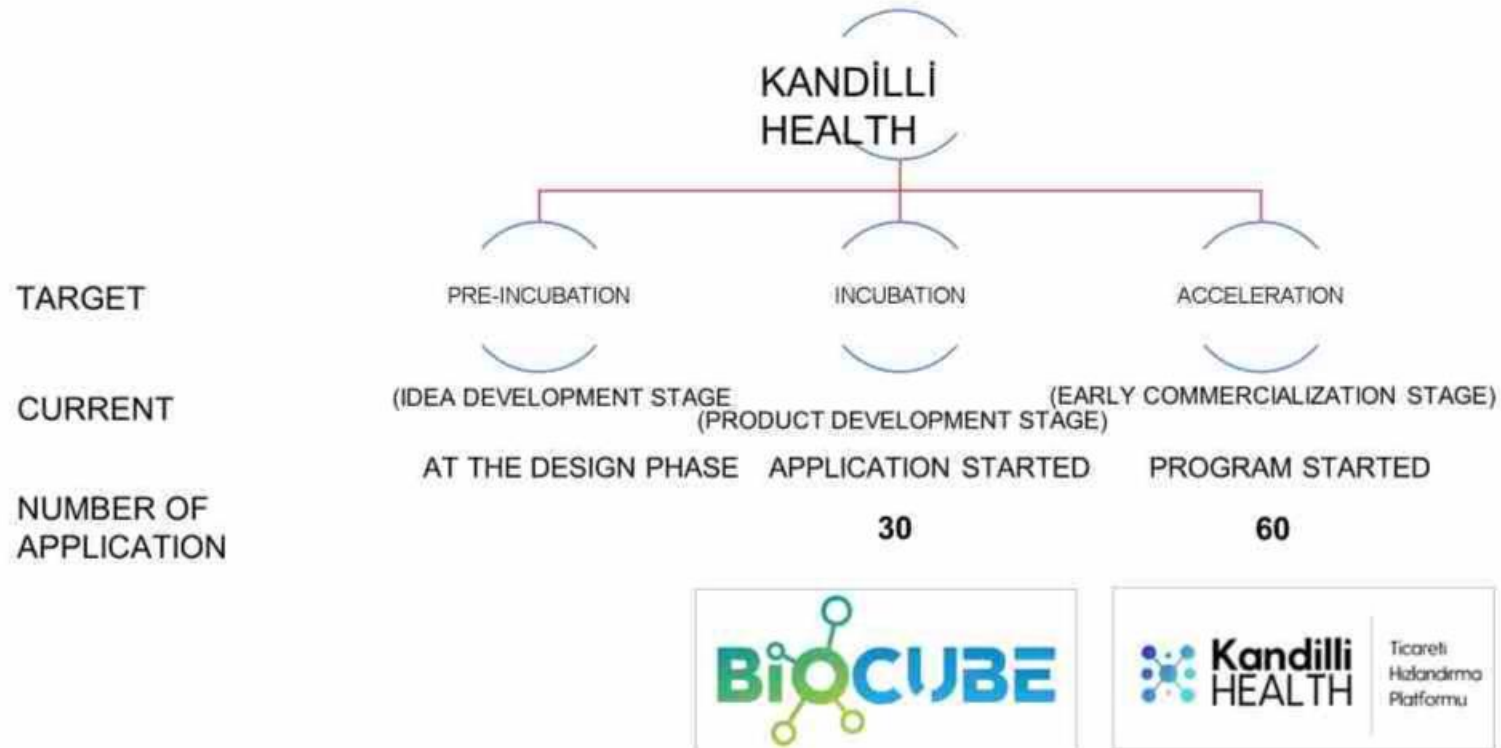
KANDİLLİ HEALTH

TARGET

PRE-INCUBATION

INCUBATION

ACCELERATION

CURRENT

(IDEA DEVELOPMENT STAGE

(PRODUCT DEVELOPMENT STAGE)

(EARLY COMMERCIALIZATION STAGE)

AT THE DESIGN PHASE

APPLICATION STARTED

PROGRAM STARTED

NUMBER OF APPLICATION

30

60

BIOCUBE

Kandilli HEALTH

Ticareti Hızlandırma Platformu